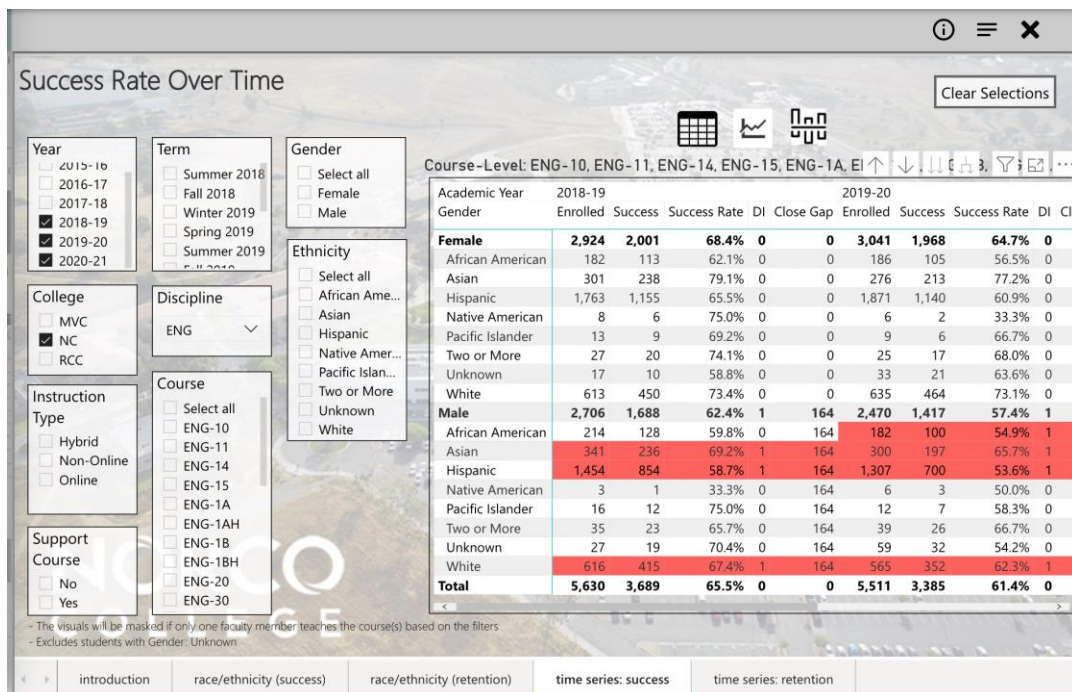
ⓘ ≡ ✕

Success Rate Over Time

Clear Selections

Year
2015-16
2016-17
2017-18
2018-19
2019-20
2020-21

Term
Summer 2018
Fall 2018
Winter 2019
Spring 2019
Summer 2019
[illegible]

Gender
Select all
Female
Male

Ethnicity
Select all
African Ame...
Asian
Hispanic
Native Amer...
Pacific Islan...
Two or More
Unknown
White

College
MVC
NC
RCC

Discipline
ENG

Instruction Type
Hybrid
Non-Online
Online

Course
Select all
ENG-10
ENG-11
ENG-14
ENG-15
ENG-1A
ENG-1AH
ENG-1B
ENG-1BH
ENG-20
ENG-30

Support Course
No
Yes

Course-Level: ENG-10, ENG-11, ENG-14, ENG-15, ENG-1A, E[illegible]

| Academic Year | 2018-19 | | | | | 2019-20 | | | | |
|---|---|---|---|---|---|---|---|---|---|---|
| Gender | Enrolled | Success | Success Rate | DI | Close Gap | Enrolled | Success | Success Rate | DI | Cl |
| Female | 2,924 | 2,001 | 68.4% | 0 | 0 | 3,041 | 1,968 | 64.7% | 0 | |
| African American | 182 | 113 | 62.1% | 0 | 0 | 186 | 105 | 56.5% | 0 | |
| Asian | 301 | 238 | 79.1% | 0 | 0 | 276 | 213 | 77.2% | 0 | |
| Hispanic | 1,763 | 1,155 | 65.5% | 0 | 0 | 1,871 | 1,140 | 60.9% | 0 | |
| Native American | 8 | 6 | 75.0% | 0 | 0 | 6 | 2 | 33.3% | 0 | |
| Pacific Islander | 13 | 9 | 69.2% | 0 | 0 | 9 | 6 | 66.7% | 0 | |
| Two or More | 27 | 20 | 74.1% | 0 | 0 | 25 | 17 | 68.0% | 0 | |
| Unknown | 17 | 10 | 58.8% | 0 | 0 | 33 | 21 | 63.6% | 0 | |
| White | 613 | 450 | 73.4% | 0 | 0 | 635 | 464 | 73.1% | 0 | |
| Male | 2,706 | 1,688 | 62.4% | 1 | 164 | 2,470 | 1,417 | 57.4% | 1 | |
| African American | 214 | 128 | 59.8% | 0 | 164 | 182 | 100 | 54.9% | 1 | |
| Asian | 341 | 236 | 69.2% | 1 | 164 | 300 | 197 | 65.7% | 1 | |
| Hispanic | 1,454 | 854 | 58.7% | 1 | 164 | 1,307 | 700 | 53.6% | 1 | |
| Native American | 3 | 1 | 33.3% | 0 | 164 | 6 | 3 | 50.0% | 0 | |
| Pacific Islander | 16 | 12 | 75.0% | 0 | 164 | 12 | 7 | 58.3% | 0 | |
| Two or More | 35 | 23 | 65.7% | 0 | 164 | 39 | 26 | 66.7% | 0 | |
| Unknown | 27 | 19 | 70.4% | 0 | 164 | 59 | 32 | 54.2% | 0 | |
| White | 616 | 415 | 67.4% | 1 | 164 | 565 | 352 | 62.3% | 1 | |
| Total | 5,630 | 3,689 | 65.5% | 0 | 0 | 5,511 | 3,385 | 61.4% | 0 | |

- The visuals will be masked if only one faculty member teaches the course(s) based on the filters
- Excludes students with Gender: Unknown

introduction | race/ethnicity (success) | race/ethnicity (retention) | time series: success | time series: retention